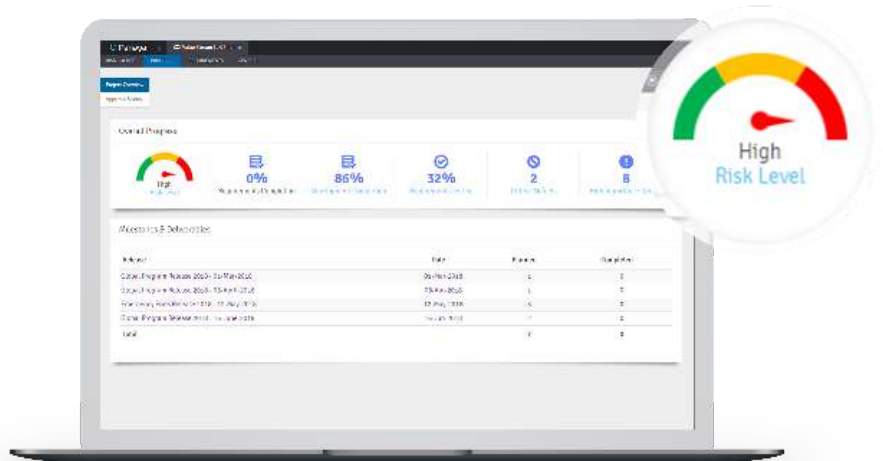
High
Risk Level

Overall Progress

High

0%
Requirements Completion

86%
Development Completion

32%

2

8

Milestones & Deliverables

| Release | Date | Planned | Completed |
|---|---|---|---|
| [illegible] Release 2016 - 05-Mar-2016 | 05-Mar-2016 | 1 | 0 |
| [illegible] Release 2016 - 03-Apr-2016 | 03-Apr-2016 | 1 | 0 |
| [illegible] Release 2016 - 12-May-2016 | 12-May-2016 | 1 | 0 |
| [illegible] Release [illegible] June 2016 | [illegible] | 1 | 0 |
| Total | | 4 | 0 |